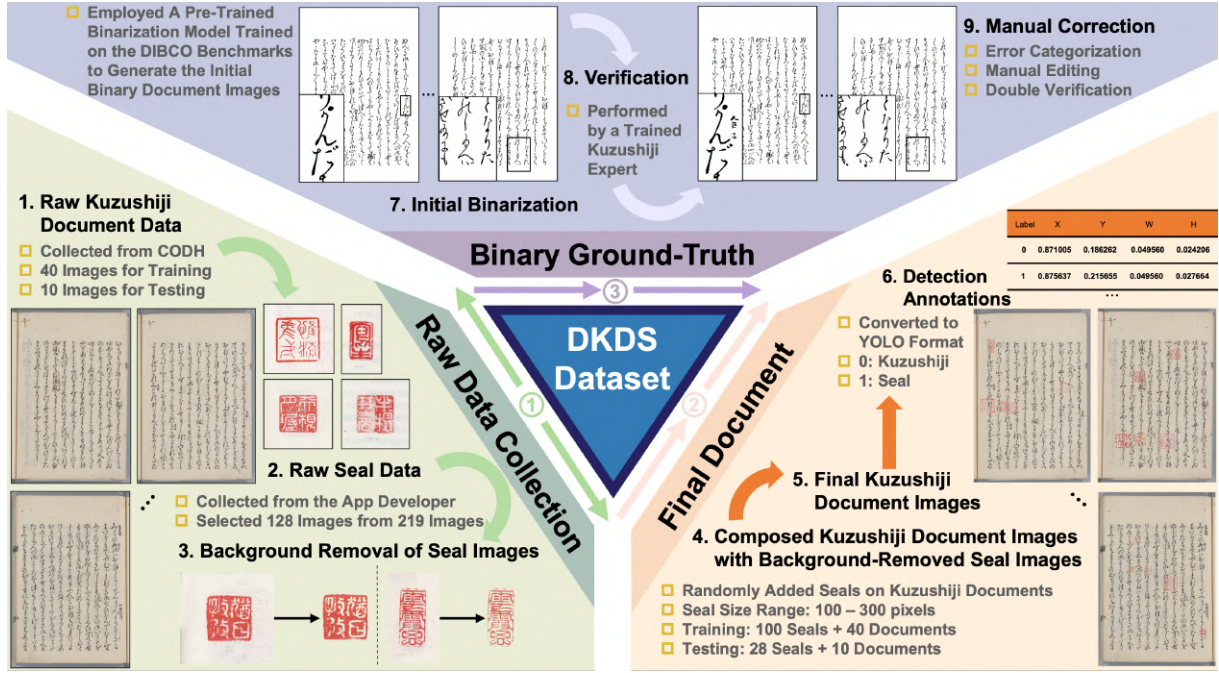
Employed A Pre-Trained Binarization Model Trained on the DIBCO Benchmarks to Generate the Initial Binary Document Images

8. Verification

Performed by a Trained Kuzushiji Expert

9. Manual Correction

Error Categorization
Manual Editing
Double Verification

7. Initial Binarization

1. Raw Kuzushiji Document Data

Collected from CODH
40 Images for Training
10 Images for Testing

Binary Ground-Truth

③

| Label | X | Y | W | H |
|---|---|---|---|---|
| 0 | 0.871005 | 0.186262 | 0.049560 | 0.024206 |
| 1 | 0.875637 | 0.215655 | 0.049560 | 0.027664 |

...

6. Detection Annotations

Converted to YOLO Format
0: Kuzushiji
1: Seal

DKDS Dataset

①

②

Raw Data Collection

Final Document

2. Raw Seal Data

Collected from the App Developer
Selected 128 Images from 219 Images

3. Background Removal of Seal Images

5. Final Kuzushiji Document Images

4. Composed Kuzushiji Document Images with Background-Removed Seal Images

Randomly Added Seals on Kuzushiji Documents
Seal Size Range: 100 – 300 pixels
Training: 100 Seals + 40 Documents
Testing: 28 Seals + 10 Documents